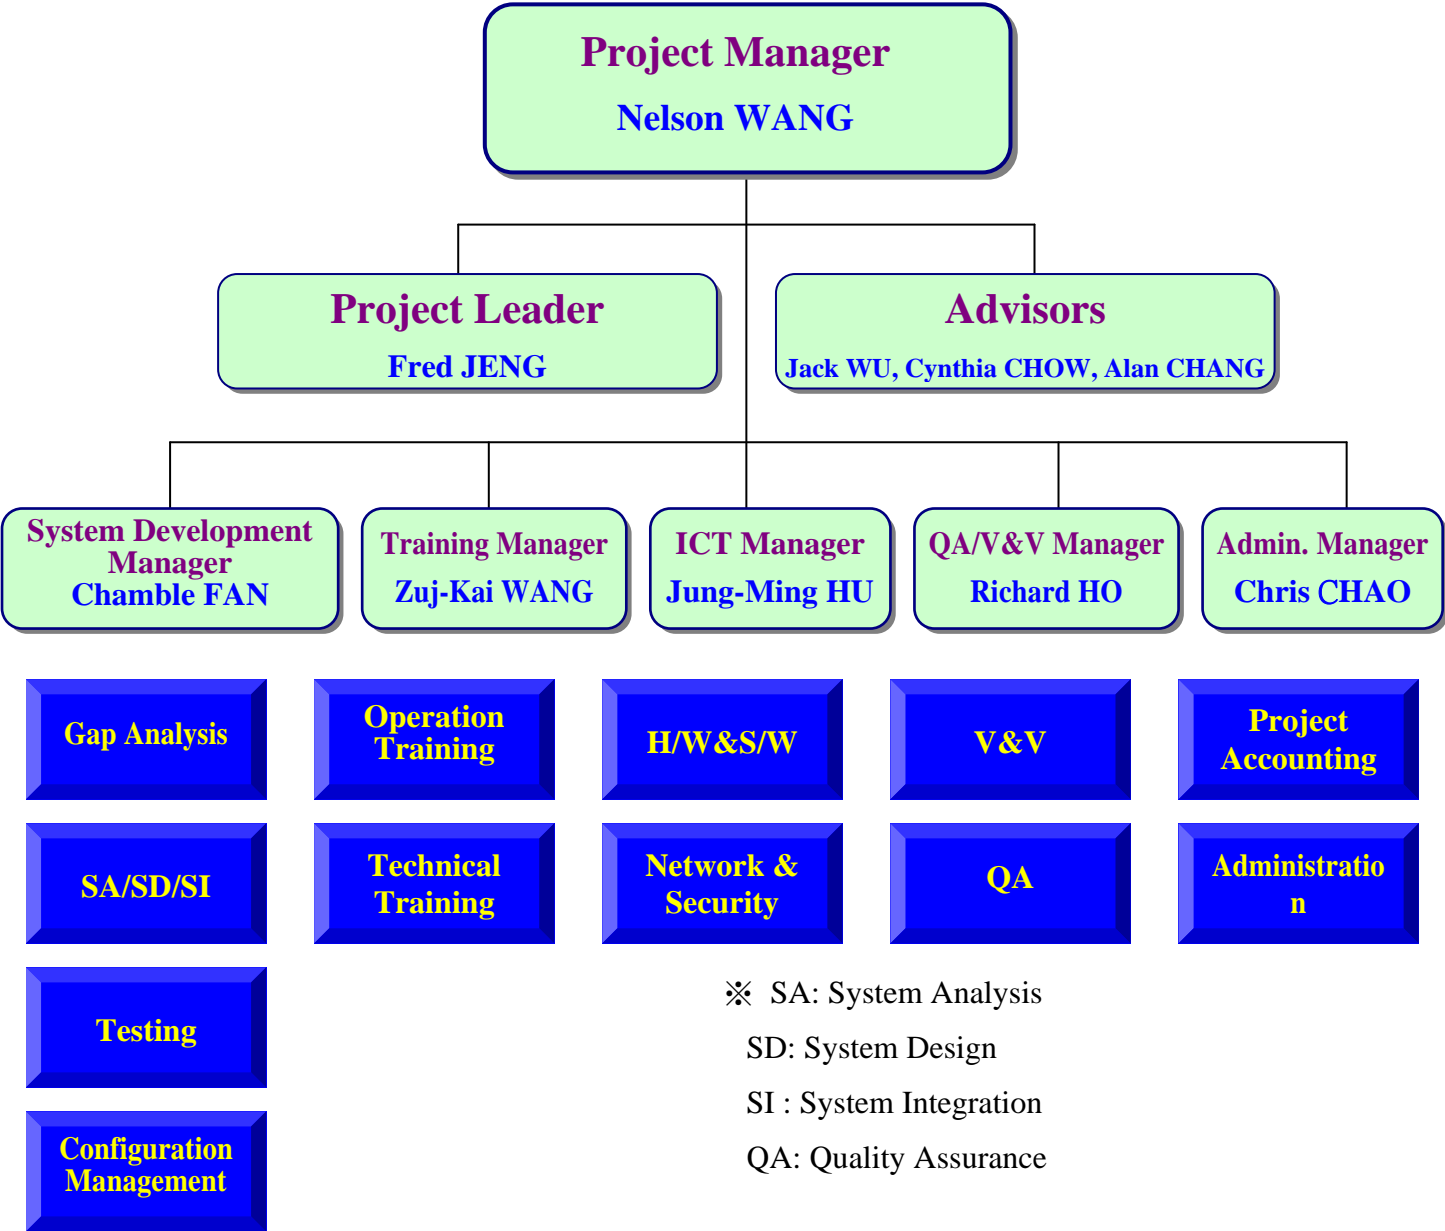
Project Manager
Nelson WANG

Project Leader
Fred JENG

Advisors
Jack WU, Cynthia CHOW, Alan CHANG

System Development Manager
Chamble FAN

Training Manager
Zuj-Kai WANG

ICT Manager
Jung-Ming HU

QA/V&V Manager
Richard HO

Admin. Manager
Chris CHAO

Gap Analysis

SA/SD/SI

Testing

Configuration Management

Operation Training

Technical Training

H/W&S/W

Network & Security

V&V

QA

Project Accounting

Administratio n

※ SA: System Analysis
SD: System Design
SI : System Integration
QA: Quality Assurance